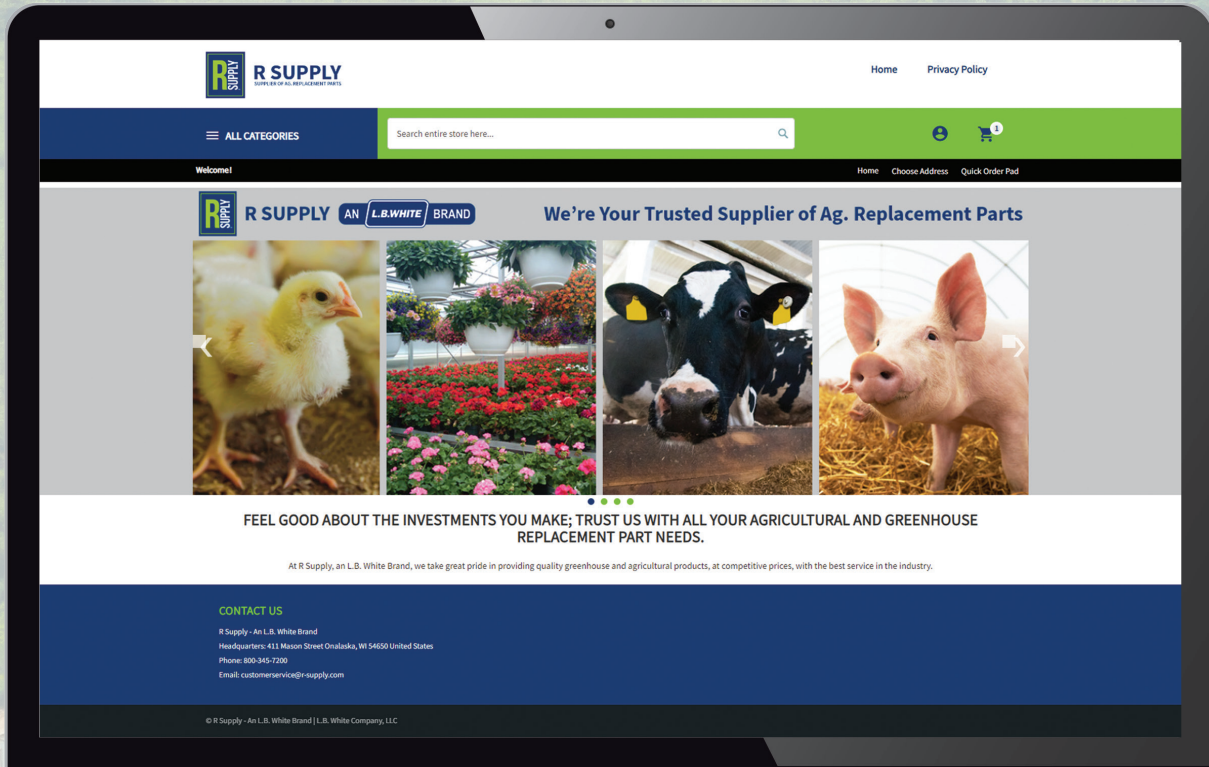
R SUPPLY
SUPPLIER OF ALL REPLACEMENT PARTS

Home Privacy Policy

ALL CATEGORIES

Search entire store here...

1

Welcome!

Home Choose Address Quick Order Pad

R SUPPLY AN L.B.WHITE BRAND

We're Your Trusted Supplier of Ag. Replacement Parts

FEEL GOOD ABOUT THE INVESTMENTS YOU MAKE; TRUST US WITH ALL YOUR AGRICULTURAL AND GREENHOUSE REPLACEMENT PART NEEDS.

At R Supply, an L.B. White Brand, we take great pride in providing quality greenhouse and agricultural products, at competitive prices, with the best service in the industry.

CONTACT US

R Supply - An L.B. White Brand
Headquarters: 411 Mason Street Onalaska, WI 54650 United States
Phone: 800-345-7200
Email: customerservice@r-supply.com

© R Supply - An L.B. White Brand | L.B. White Company, LLC